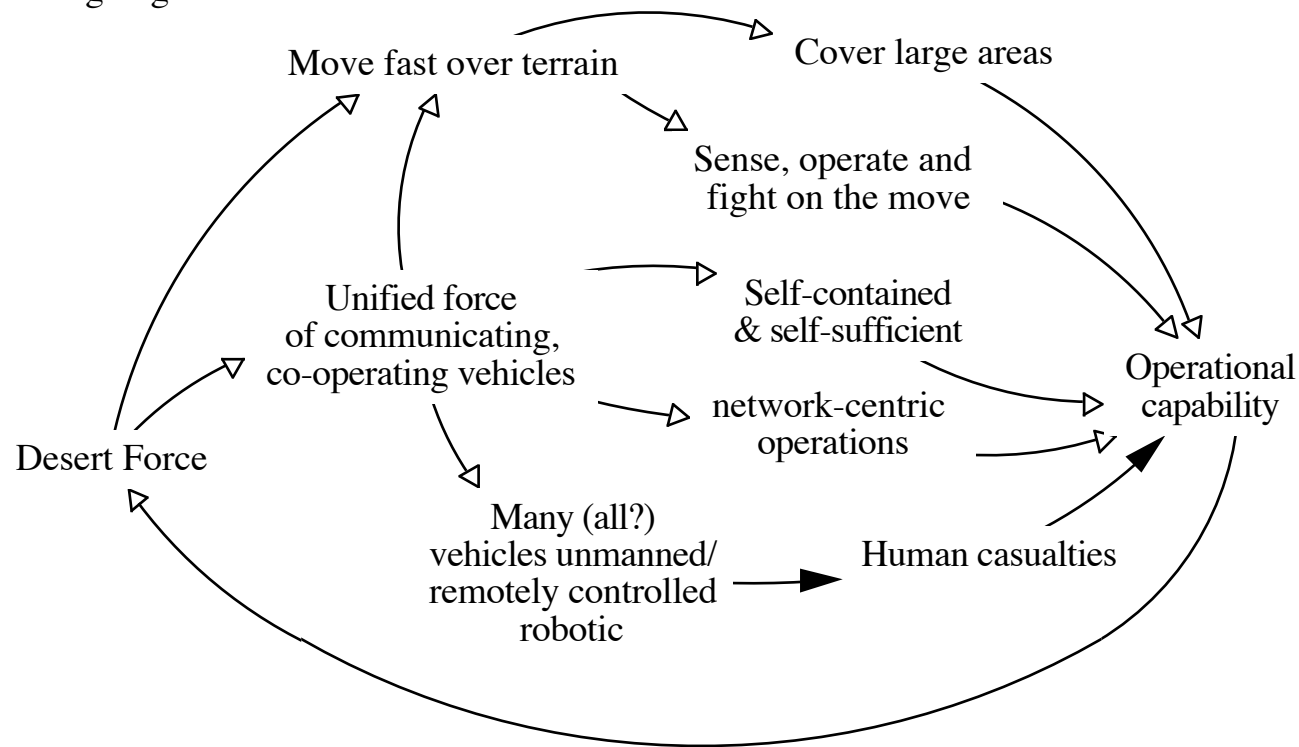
Move fast over terrain

Cover large areas

Sense, operate and fight on the move

Unified force of communicating, co-operating vehicles

Self-contained & self-sufficient

Operational capability

network-centric operations

Desert Force

Many (all?) vehicles unmanned/ remotely controlled robotic

Human casualties